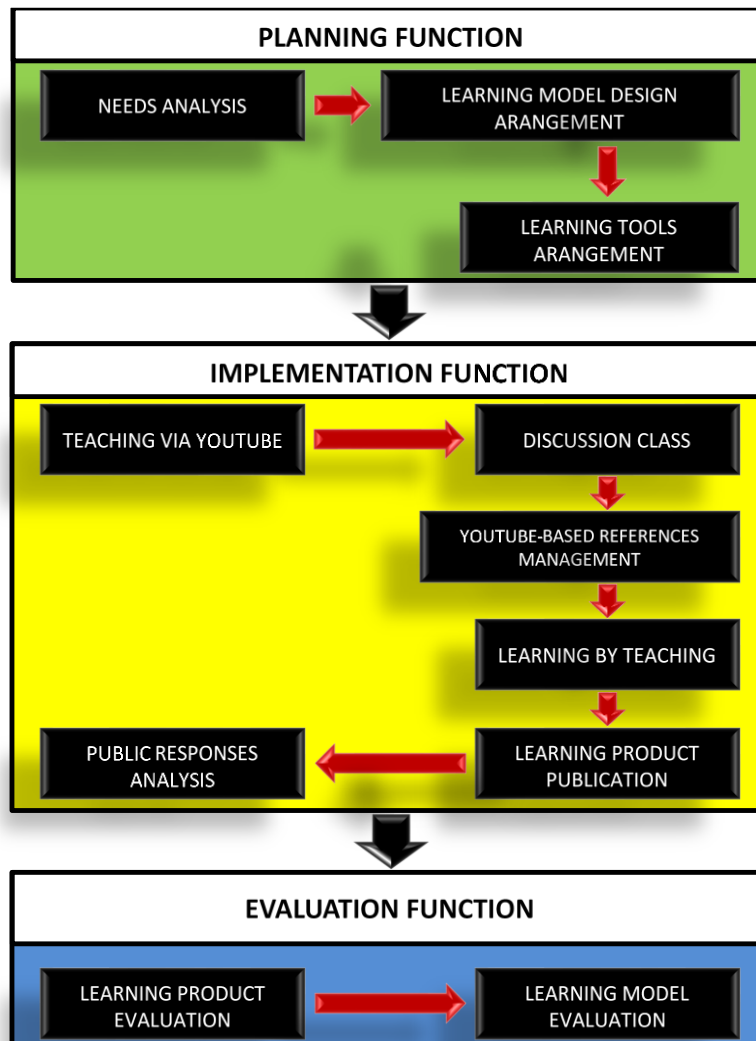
PLANNING FUNCTION

NEEDS ANALYSIS

LEARNING MODEL DESIGN ARANGEMENT

LEARNING TOOLS ARANGEMENT

IMPLEMENTATION FUNCTION

TEACHING VIA YOUTUBE

DISCUSSION CLASS

YOUTUBE-BASED REFERENCES MANAGEMENT

LEARNING BY TEACHING

LEARNING PRODUCT PUBLICATION

PUBLIC RESPONSES ANALYSIS

EVALUATION FUNCTION

LEARNING PRODUCT EVALUATION

LEARNING MODEL EVALUATION